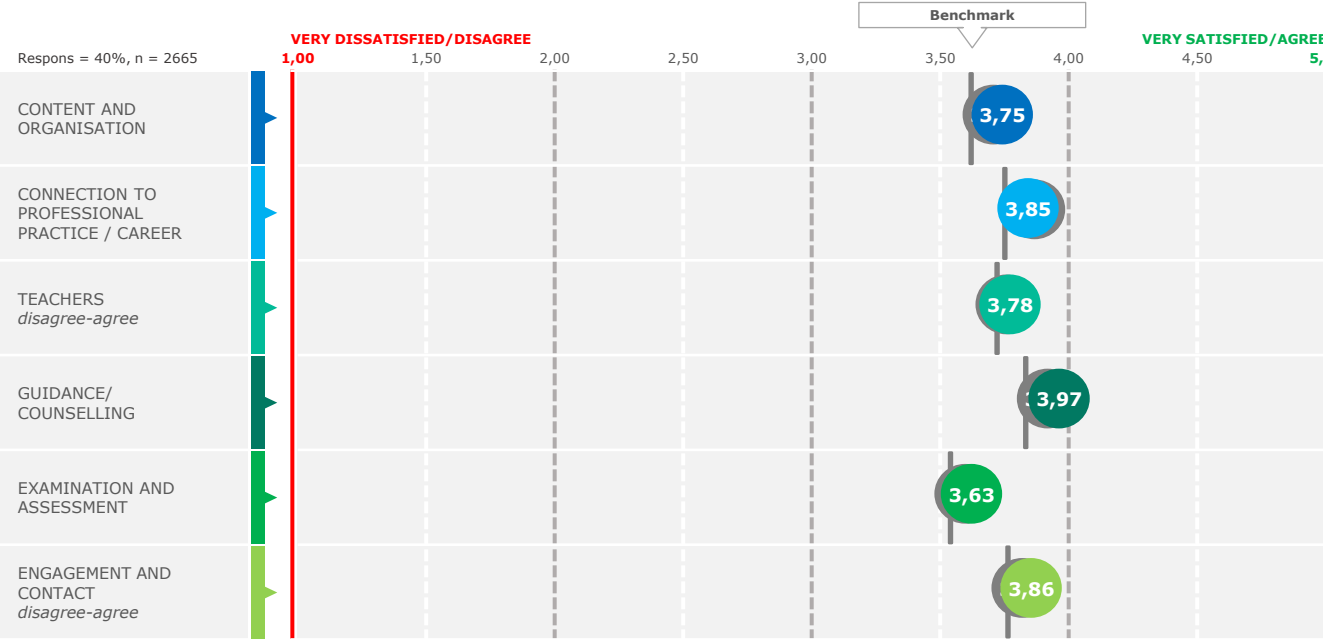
Benchmark

Respons = 40%, n = 2665

VERY DISSATISFIED/DISAGREE

VERY SATISFIED/AGREE

1,00 1,50 2,00 2,50 3,00 3,50 4,00 4,50 5,

CONTENT AND ORGANISATION 3,75

CONNECTION TO PROFESSIONAL PRACTICE / CAREER 3,85

TEACHERS
*disagree-agree* 3,78

GUIDANCE/ COUNSELLING 3,97

EXAMINATION AND ASSESSMENT 3,63

ENGAGEMENT AND CONTACT
*disagree-agree* 3,86